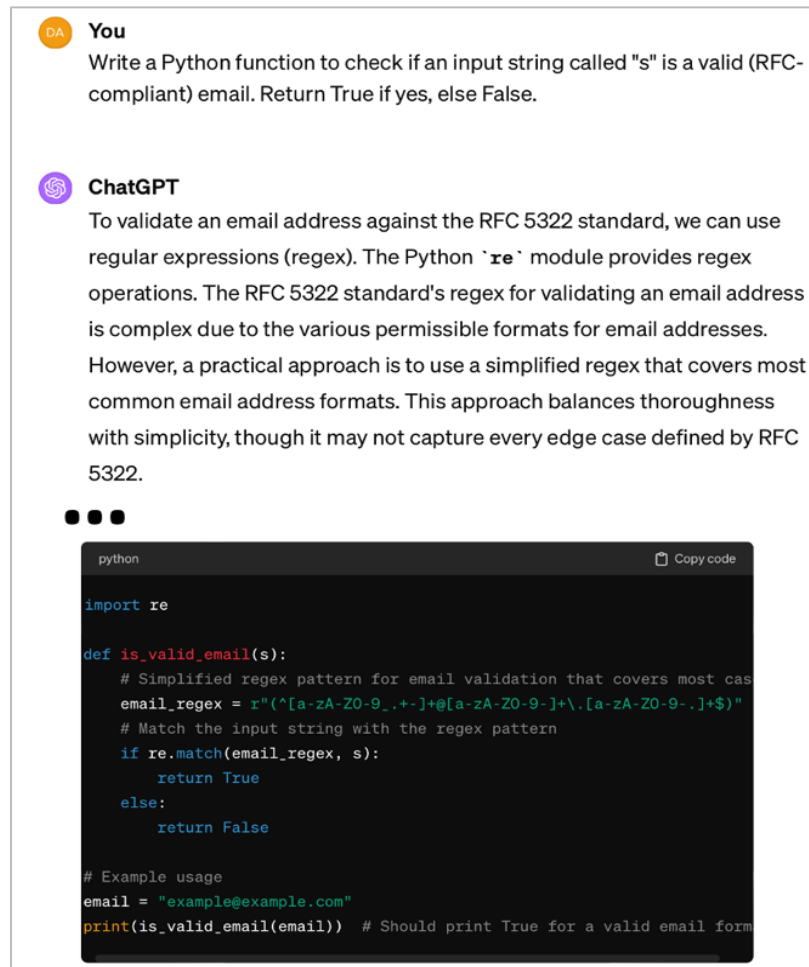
DA You

Write a Python function to check if an input string called "s" is a valid (RFC-compliant) email. Return True if yes, else False.

ChatGPT

To validate an email address against the RFC 5322 standard, we can use regular expressions (regex). The Python `re` module provides regex operations. The RFC 5322 standard's regex for validating an email address is complex due to the various permissible formats for email addresses. However, a practical approach is to use a simplified regex that covers most common email address formats. This approach balances thoroughness with simplicity, though it may not capture every edge case defined by RFC 5322.

•••

python Copy code

import re

def is_valid_email(s):
    # Simplified regex pattern for email validation that covers most cas
    email_regex = r"(^[a-zA-Z0-9_.+-]+@[a-zA-Z0-9-]+\.[a-zA-Z0-9-.]+$)"
    # Match the input string with the regex pattern
    if re.match(email_regex, s):
        return True
    else:
        return False

# Example usage
email = "example@example.com"
print(is_valid_email(email))  # Should print True for a valid email form